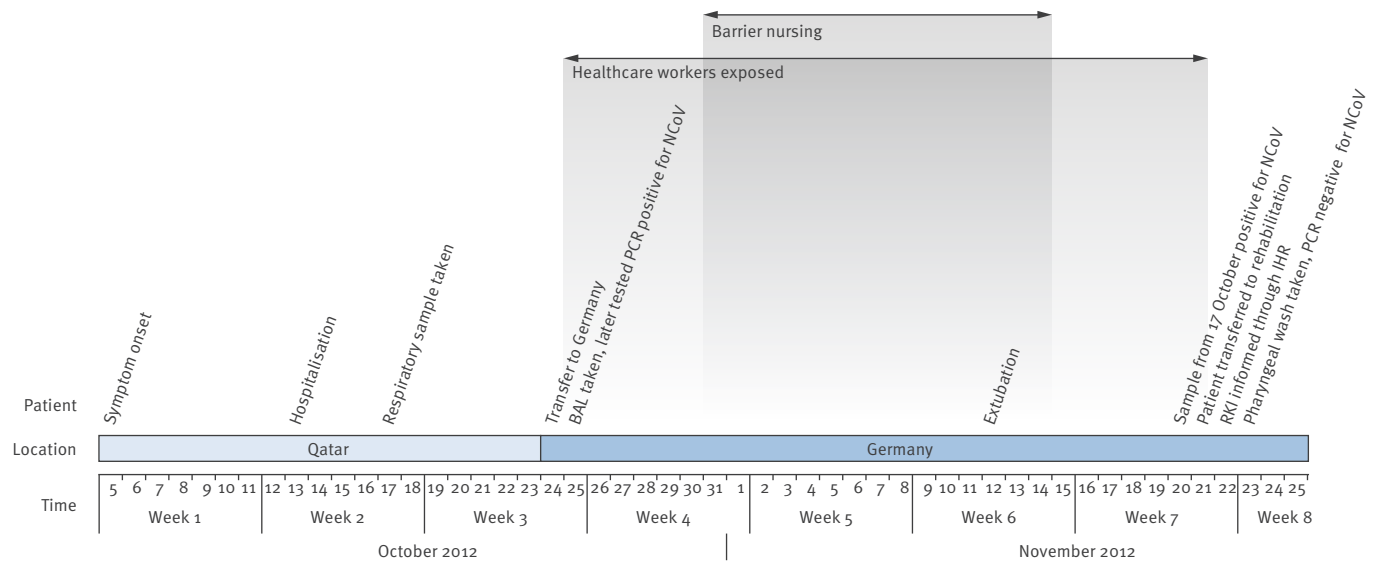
Barrier nursing

Healthcare workers exposed

Patient

Symptom onset

Hospitalisation

Respiratory sample taken

Transfer to Germany

BAL taken, later tested PCR positive for NCoV

Extubation

Sample from 17 October positive for NCoV

Patient transferred to rehabilitation

RKI informed through IHR

Pharyngeal wash taken, PCR negative for NCoV

Location

Qatar

Germany

Time

5 6 7 8 9 10 11 12 13 14 15 16 17 18 19 20 21 22 23 24 25 26 27 28 29 30 31 1 2 3 4 5 6 7 8 9 10 11 12 13 14 15 16 17 18 19 20 21 22 23 24 25

Week 1

Week 2

Week 3

Week 4

Week 5

Week 6

Week 7

Week 8

October 2012

November 2012